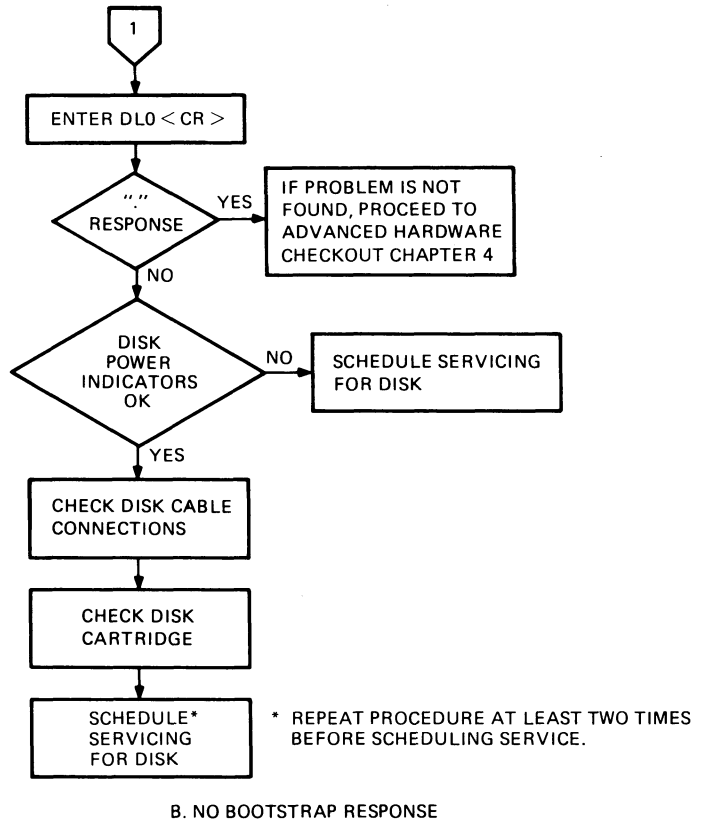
1

ENTER DL0 < CR >

"." RESPONSE

YES

IF PROBLEM IS NOT FOUND, PROCEED TO ADVANCED HARDWARE CHECKOUT CHAPTER 4

NO

DISK POWER INDICATORS OK

NO

SCHEDULE SERVICING FOR DISK

YES

CHECK DISK CABLE CONNECTIONS

CHECK DISK CARTRIDGE

SCHEDULE* SERVICING FOR DISK

* REPEAT PROCEDURE AT LEAST TWO TIMES BEFORE SCHEDULING SERVICE.

B. NO BOOTSTRAP RESPONSE